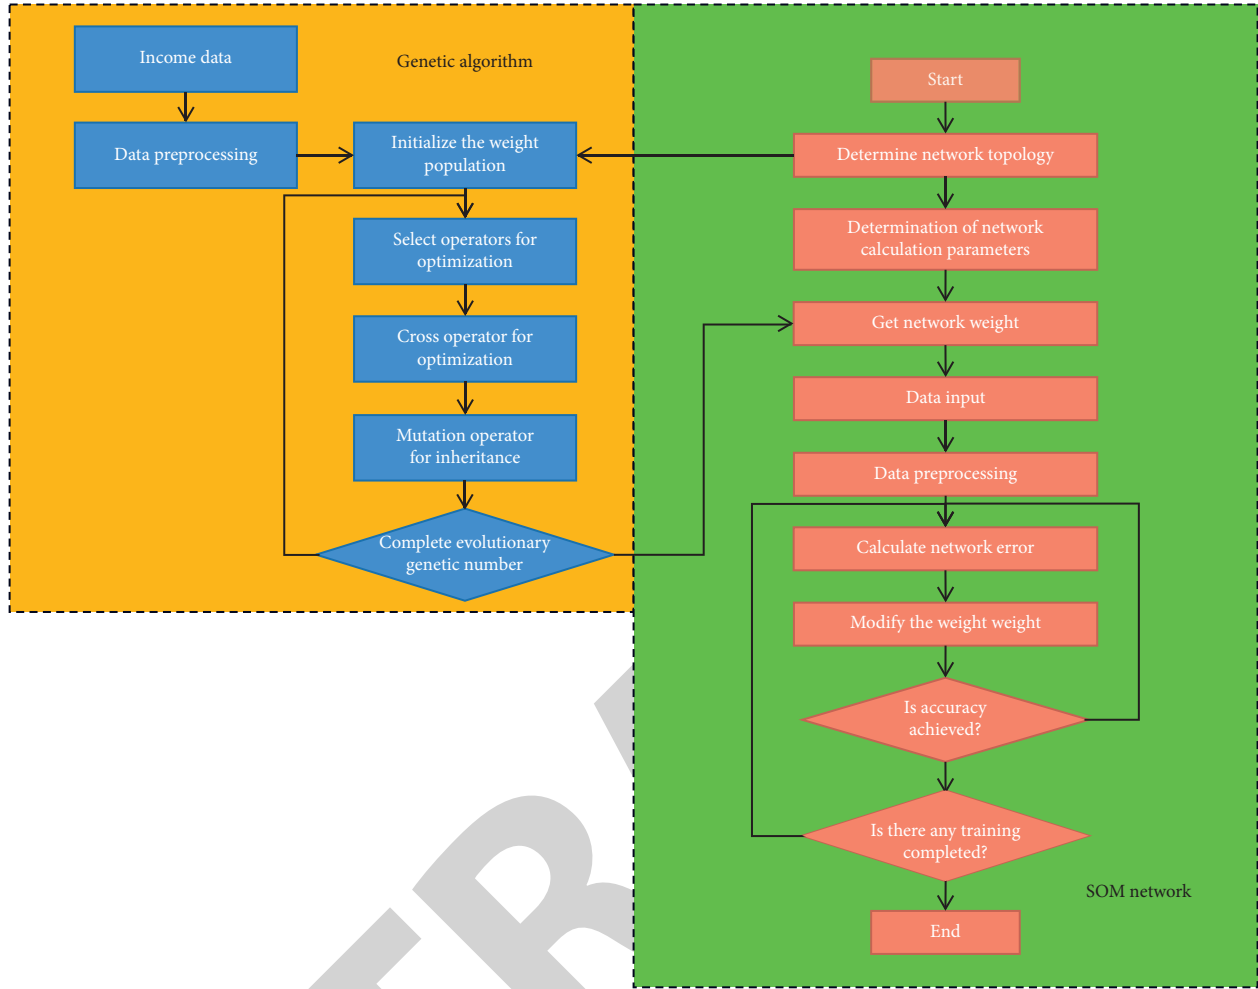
Income data

Genetic algorithm

Data preprocessing

Initialize the weight population

Select operators for optimization

Cross operator for optimization

Mutation operator for inheritance

Complete evolutionary genetic number

Start

Determine network topology

Determination of network calculation parameters

Get network weight

Data input

Data preprocessing

Calculate network error

Modify the weight weight

Is accuracy achieved?

Is there any training completed?

SOM network

End